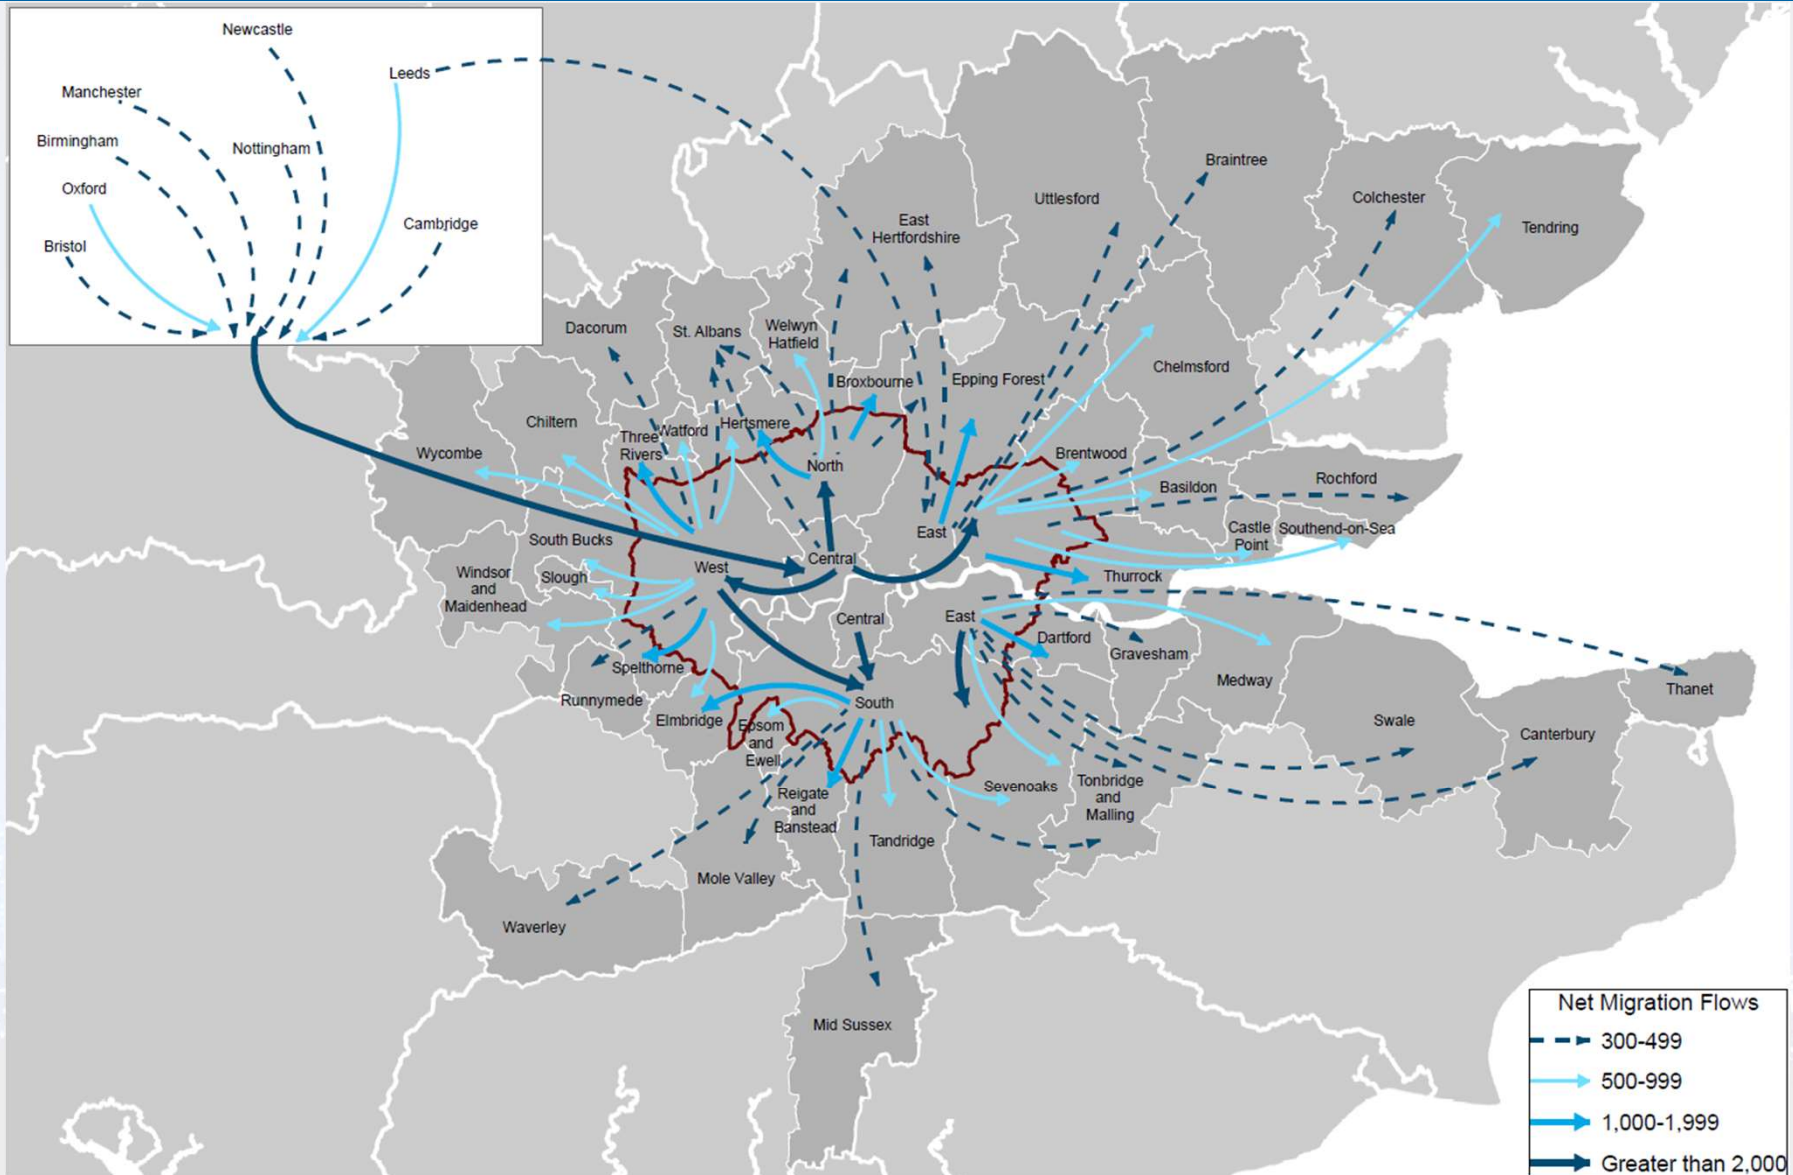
Newcastle
Manchester
Leeds
Birmingham
Nottingham
Oxford
Cambridge
Bristol

Braintree
Uttlesford
Colchester
Tendring
East Hertfordshire
Dacorum
St. Albans
Welwyn Hatfield
Broxbourne
Epping Forest
Chelmsford
Chiltern
Three Rivers
Watford
Hertsmere
North
Brentwood
Wycombe
Basildon
Rochford
East
Castle Point
Southend-on-Sea
South Bucks
Central
Windsor and Maidenhead
Slough
West
Thurrock
Central
East
Dartford
Gravesham
Spelthorne
Medway
Runnymede
South
Thanet
Elmbridge
Epsom and Ewell
Swale
Canterbury
Reigate and Banstead
Sevenoaks
Tonbridge and Malling
Tandridge
Mole Valley
Waverley
Mid Sussex

Net Migration Flows
300-499
500-999
1,000-1,999
Greater than 2,000